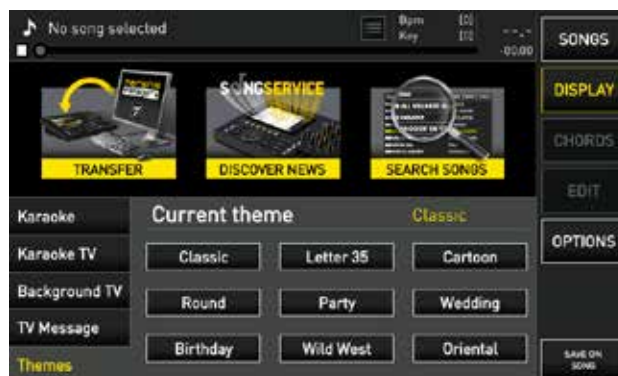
No song selected
Bpm [0]
Key [0]
-.-
-00:00
SONGS
DISPLAY
CHORDS
EDIT
OPTIONS
SAVE ON SONG

TRANSFER
SONGSERVICE
DISCOVER NEWS
SEARCH SONGS

Karaoke
Karaoke TV
Background TV
TV Message
Themes

Current theme
Classic

| Classic | Letter 35 | Cartoon |
|---|---|---|
| Round | Party | Wedding |
| Birthday | Wild West | Oriental |